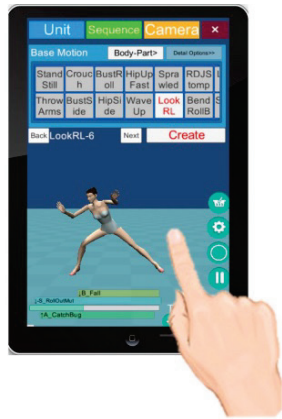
Unit
Sequence
Camera
×

Base Motion
Body-Part>
Detail Options>>

| Stand Still | Crouch | BustRoll | HipUp Fast | Sprawled | RDJS tomp | L |
|---|---|---|---|---|---|---|
| Throw Arms | BustSide | HipSide | Wave Up | Look RL | Bend RollB | S |

Back
LookRL-6
Next
Create

_B_Fall
_B_RollOutMul
_A_CatchBug